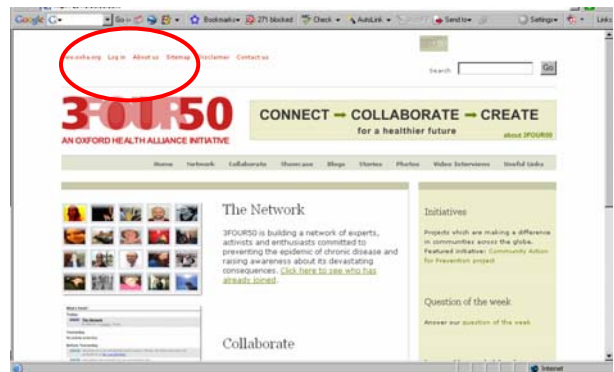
Google G▾ Go ▾ Bookmarks▾ 271 blocked Check ▾ AutoLink ▾ Send to▾ Settings▾ Links

www.oxha.org Log in About us Sitemap Disclaimer Contact us

Search Go

3FOUR50
AN OXFORD HEALTH ALLIANCE INITIATIVE

CONNECT → COLLABORATE → CREATE
for a healthier future
about 3FOUR50

Home Network Collaborate Showcase Blogs Stories Photos Video Interviews Useful links

The Network

3FOUR50 is building a network of experts, activists and enthusiasts committed to preventing the epidemic of chronic disease and raising awareness about its devastating consequences. Click here to see who has already joined.

Collaborate

Initiatives

Projects which are making a difference in communities across the globe. Featured initiative: Community Action for Prevention project

Question of the week

Answer our question of the week.

Internet